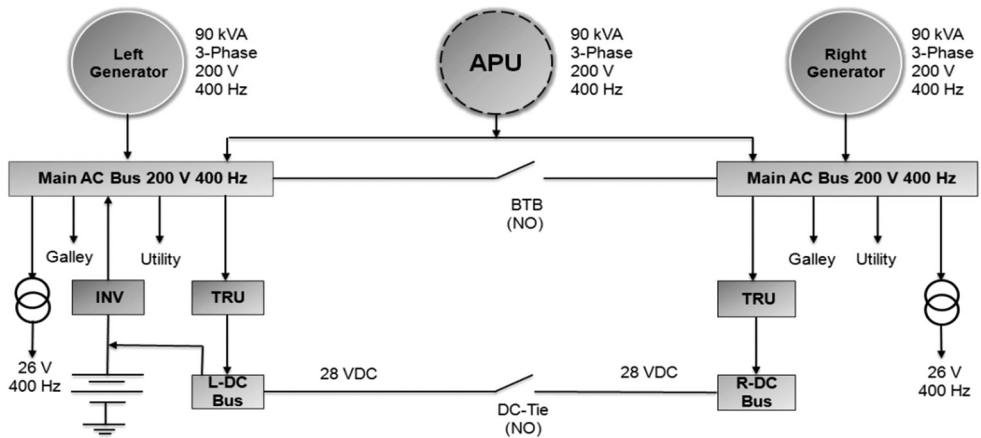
Left Generator

90 kVA
3-Phase
200 V
400 Hz

APU

90 kVA
3-Phase
200 V
400 Hz

Right Generator

90 kVA
3-Phase
200 V
400 Hz

Main AC Bus 200 V 400 Hz

BTB
(NO)

Main AC Bus 200 V 400 Hz

Galley

Utility

INV

TRU

Galley

Utility

TRU

26 V
400 Hz

28 VDC

L-DC Bus

DC-Tie
(NO)

28 VDC

R-DC Bus

26 V
400 Hz